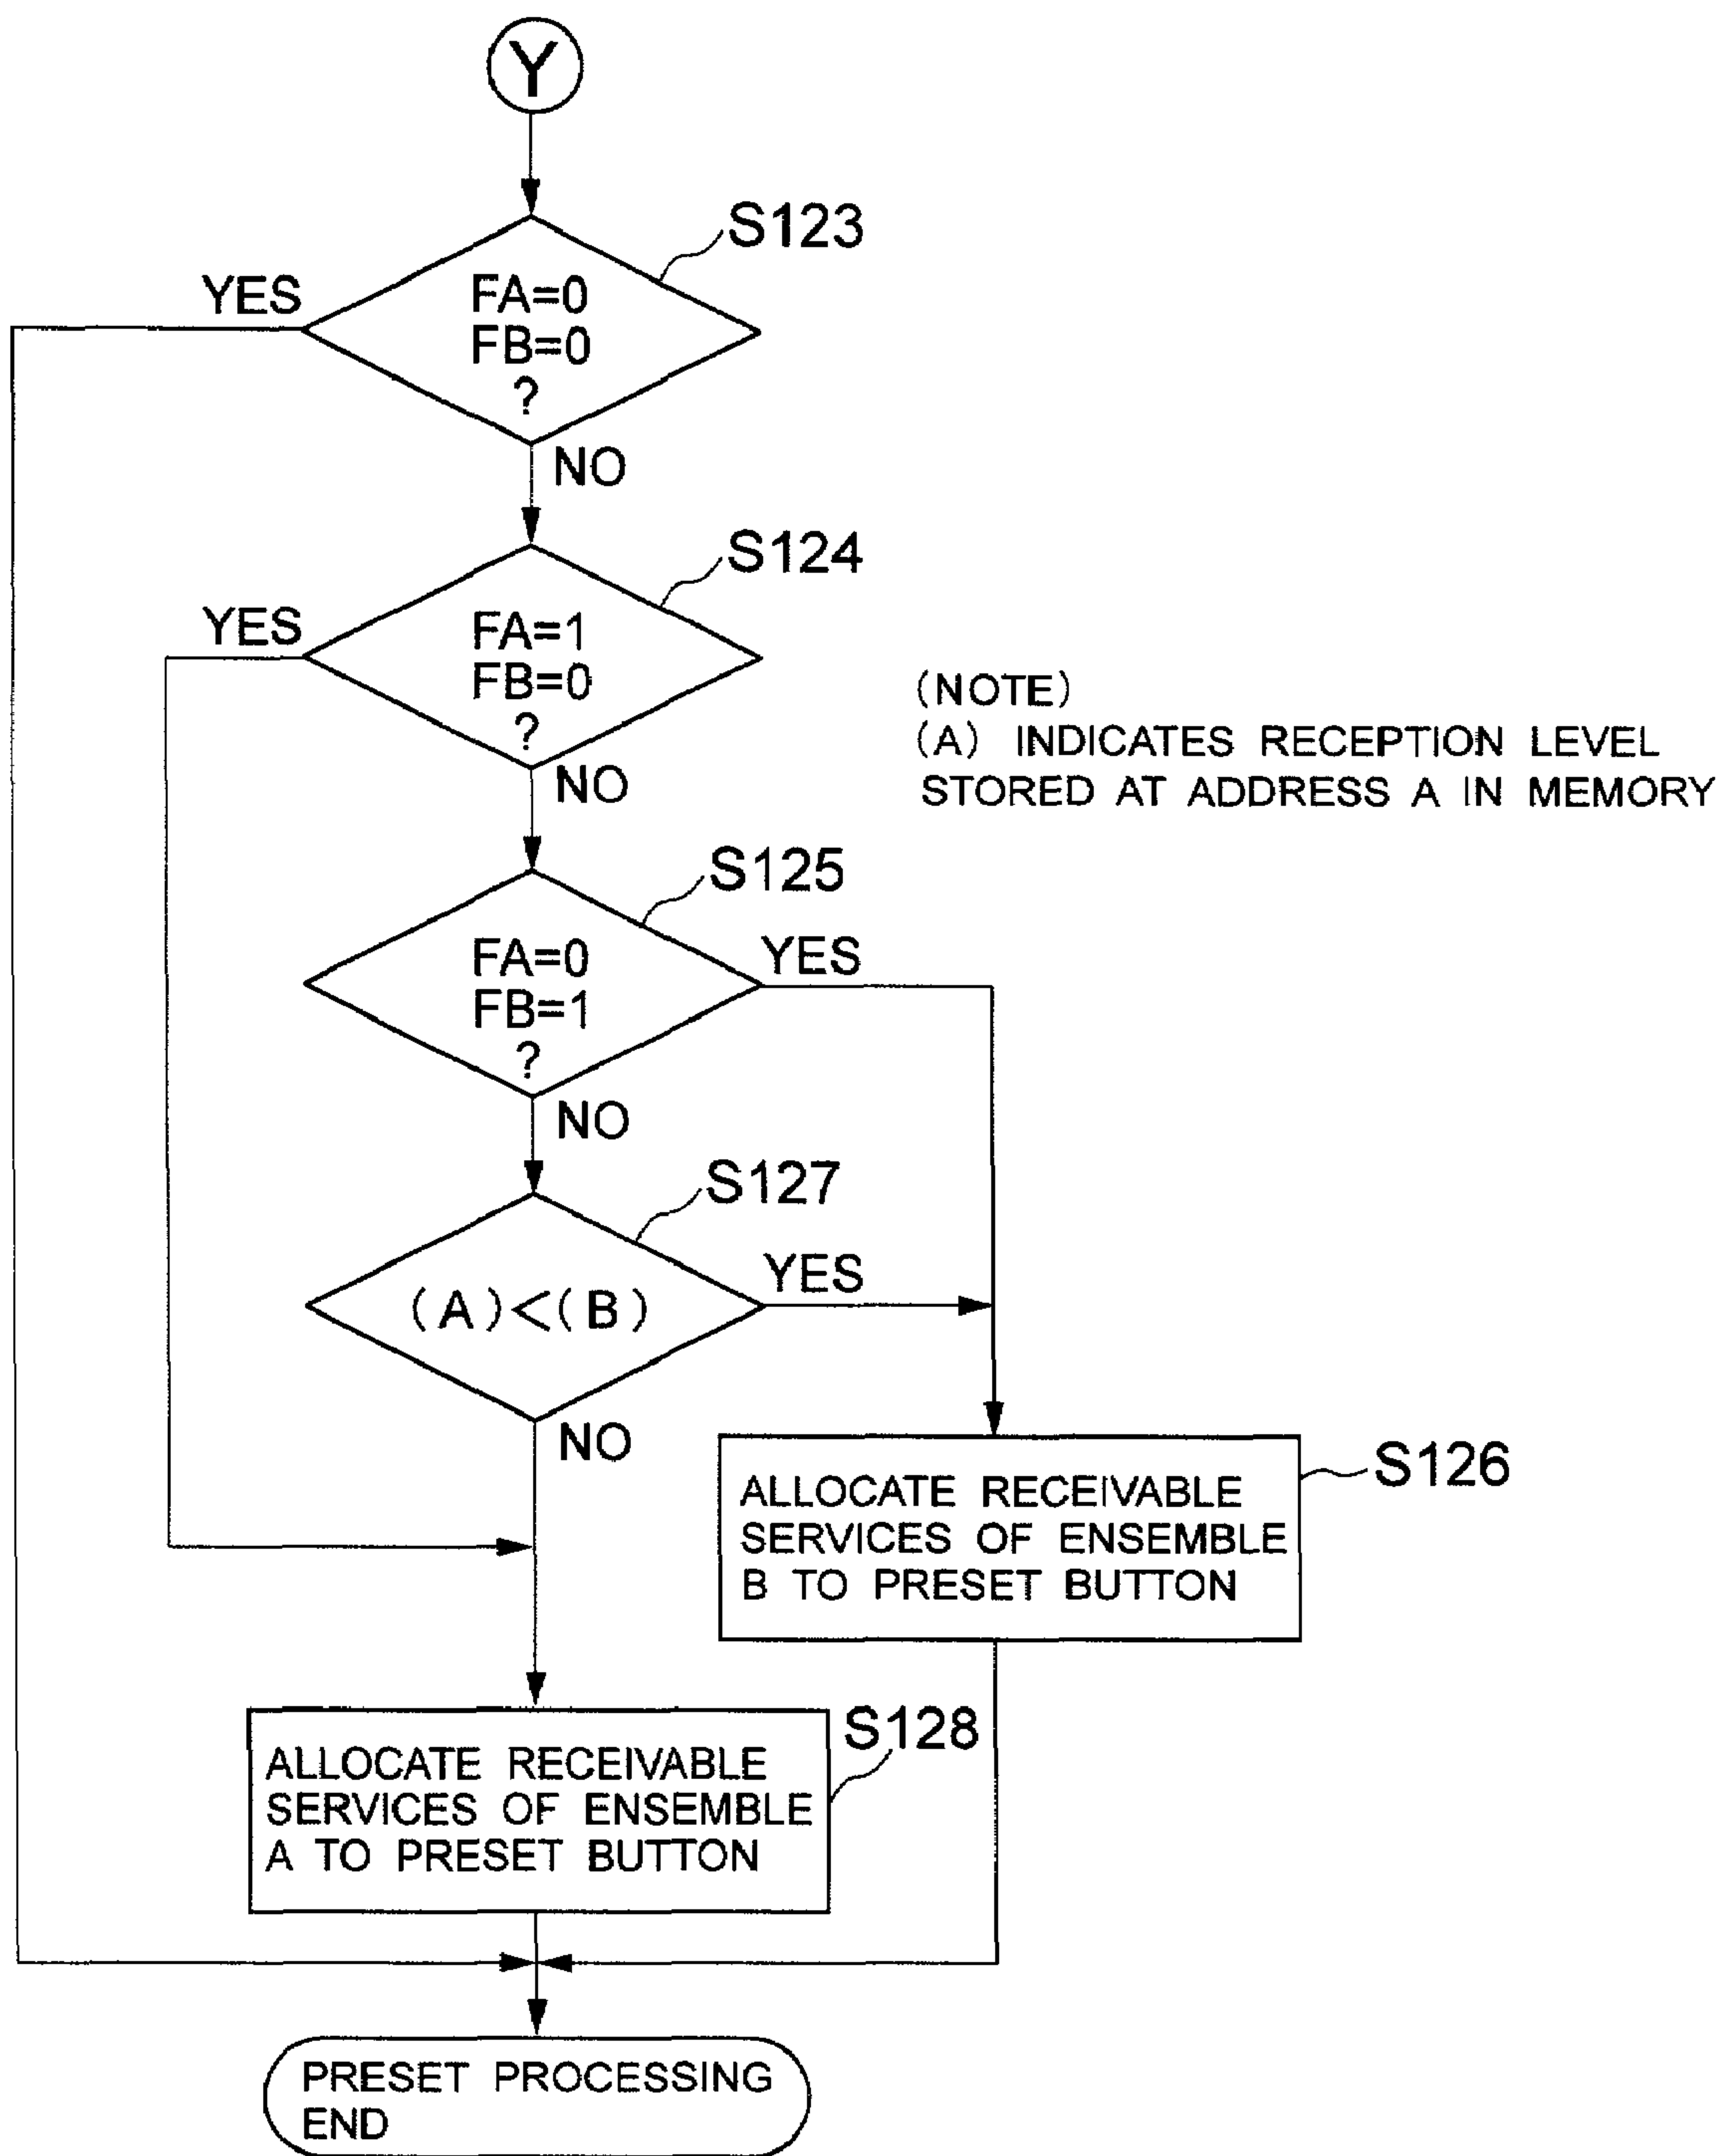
Y

S123

YES

FA=0
FB=0
?

NO

S124

YES

FA=1
FB=0
?

NO

(NOTE)
(A) INDICATES RECEPTION LEVEL STORED AT ADDRESS A IN MEMORY

S125

FA=0
FB=1
?

YES

NO

S127

YES

(A)<(B)

NO

ALLOCATE RECEIVABLE SERVICES OF ENSEMBLE B TO PRESET BUTTON

S126

S128

ALLOCATE RECEIVABLE SERVICES OF ENSEMBLE A TO PRESET BUTTON

PRESET PROCESSING END